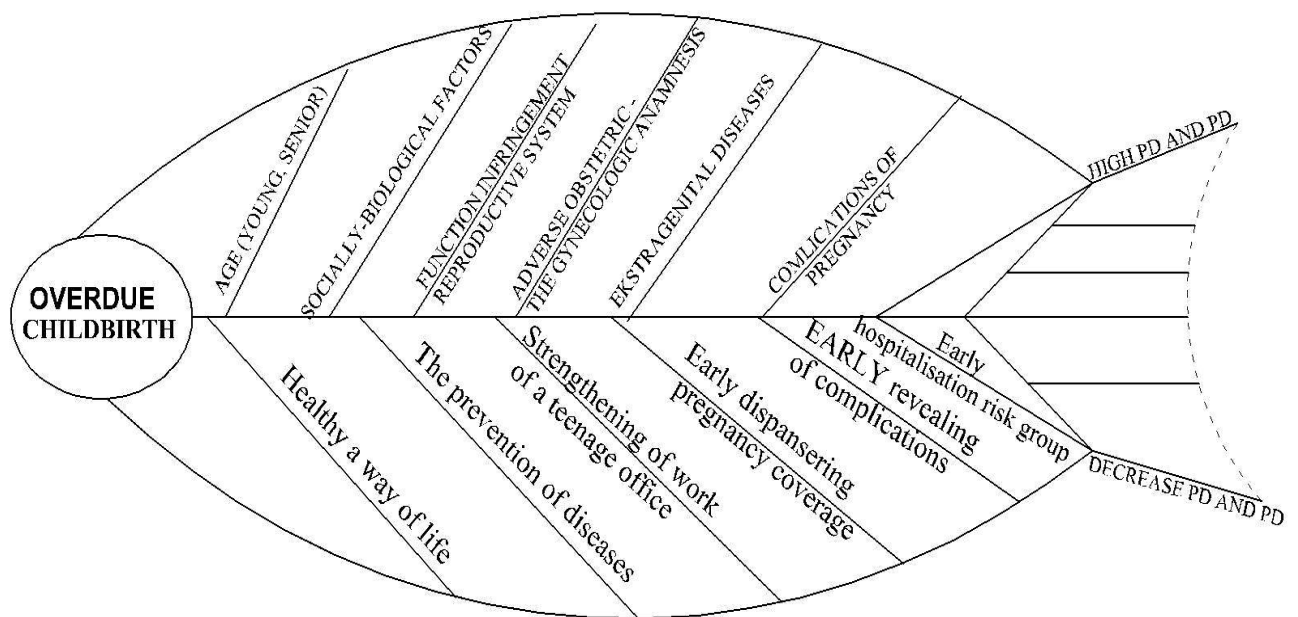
OVERDUE CHILDBIRTH

AGE (YOUNG, SENIOR)

SOCIALLY-BIOLOGICAL FACTORS

FUNCTION INFRINGEMENT REPRODUCTIVE SYSTEM

ADVERSE OBSTETRIC - THE GYNECOLOGIC ANAMNESIS

EKSTRAGENITAL DISEASES

COMLICATIONS OF PREGNANCY

JIGH PD AND PD

Healthy a way of life

The prevention of diseases

Strengthening of work of a teenage office

Early dispansering pregnancy coverage

EARLY revealing of complications

Early hospitalisation risk group

DECREASE PD AND PD